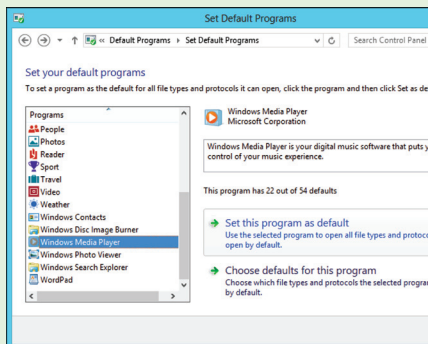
Set Default Programs

« Default Programs › Set Default Programs

Search Control Panel

Set your default programs

To set a program as the default for all file types and protocols it can open, click the program and then click Set as de

Programs

People

Photos

Reader

Sport

Travel

Video

Weather

Windows Contacts

Windows Disc Image Burner

Windows Media Player

Windows Photo Viewer

Windows Search Explorer

WordPad

Windows Media Player

Microsoft Corporation

Windows Media Player is your digital music software that puts y control of your music experience.

This program has 22 out of 54 defaults

Set this program as default

Use the selected program to open all file types and protoco open by default.

Choose defaults for this program

Choose which file types and protocols the selected progra by default.